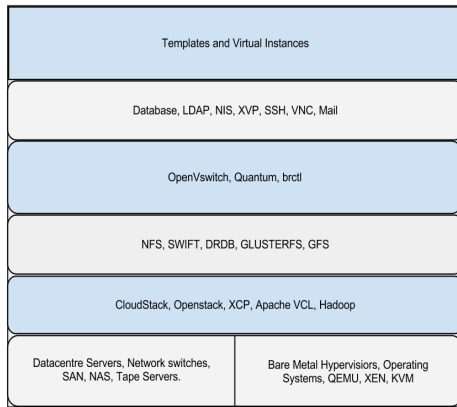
Templates and Virtual Instances

Database, LDAP, NIS, XVP, SSH, VNC, Mail

OpenVswitch, Quantum, brctl

NFS, SWIFT, DRDB, GLUSTERFS, GFS

CloudStack, Openstack, XCP, Apache VCL, Hadoop

Datacentre Servers, Network switches, SAN, NAS, Tape Servers.

Bare Metal Hypervisiors, Operating Systems, QEMU, XEN, KVM